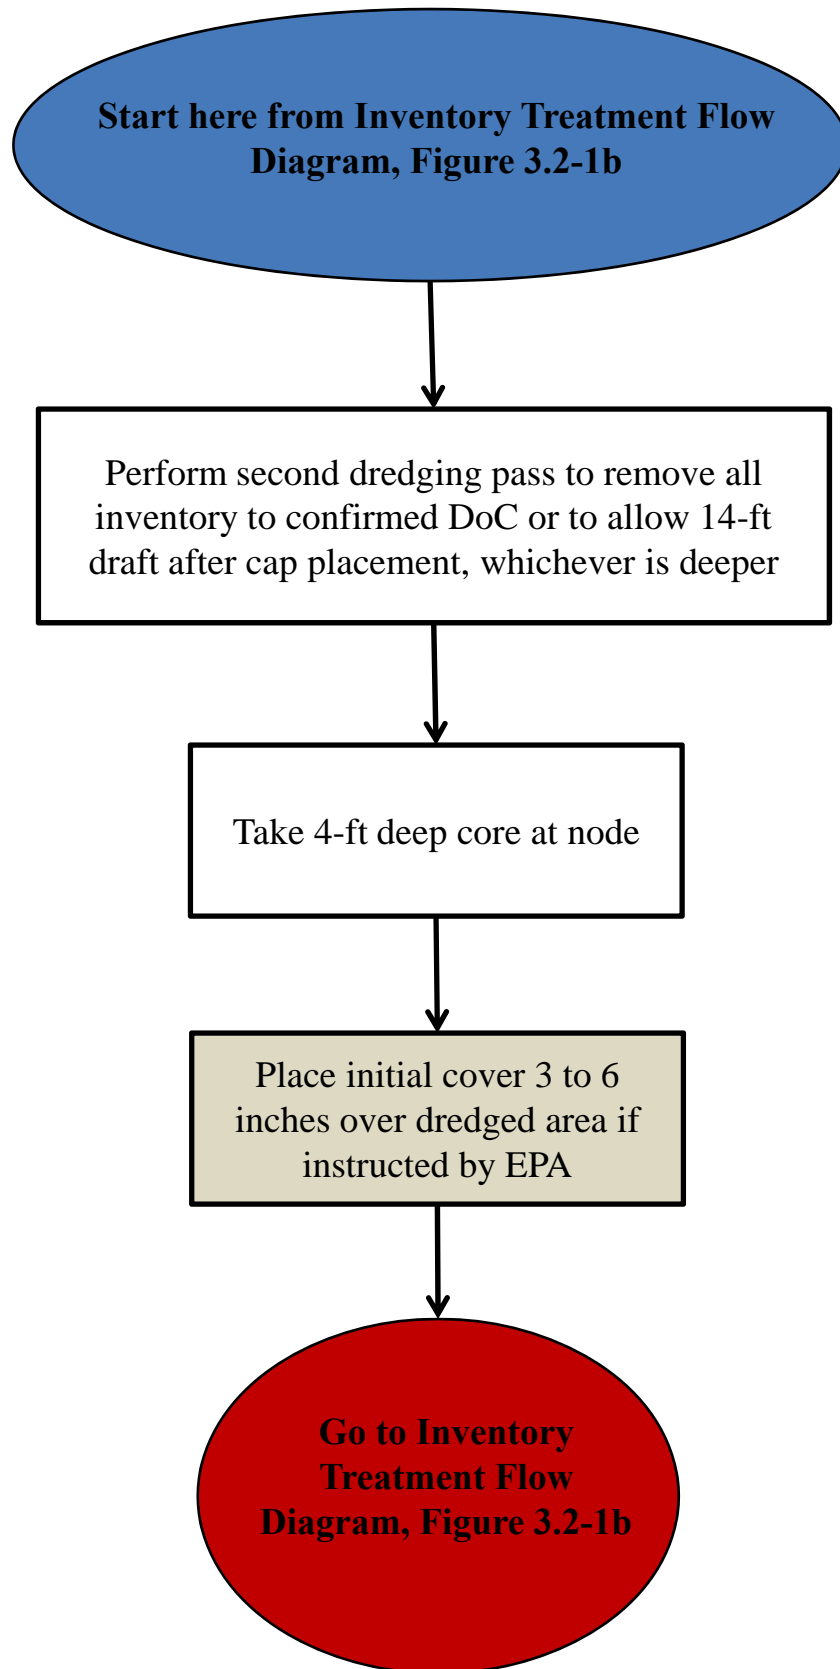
Start here from Inventory Treatment Flow Diagram, Figure 3.2-1b

Perform second dredging pass to remove all inventory to confirmed DoC or to allow 14-ft draft after cap placement, whichever is deeper

Take 4-ft deep core at node

Place initial cover 3 to 6 inches over dredged area if instructed by EPA

Go to Inventory Treatment Flow Diagram, Figure 3.2-1b